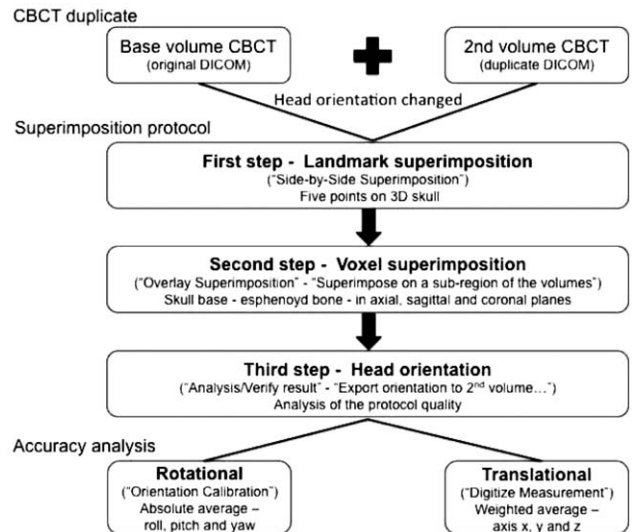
CBCT duplicate

Base volume CBCT
(original DICOM)

2nd volume CBCT
(duplicate DICOM)

Head orientation changed

Superimposition protocol

First step - Landmark superimposition
("Side-by-Side Superimposition")
Five points on 3D skull

Second step - Voxel superimposition
("Overlay Superimposition" - "Superimpose on a sub-region of the volumes")
Skull base - esphenoyd bone - in axial, sagittal and coronal planes

Third step - Head orientation
("Analysis/Verify result" - "Export orientation to 2$^{nd}$ volume…")
Analysis of the protocol quality

Accuracy analysis

Rotational
("Orientation Calibration")
Absolute average –
roll, pitch and yaw

Translational
("Digitize Measurement")
Weighted average –
axis x, y and z